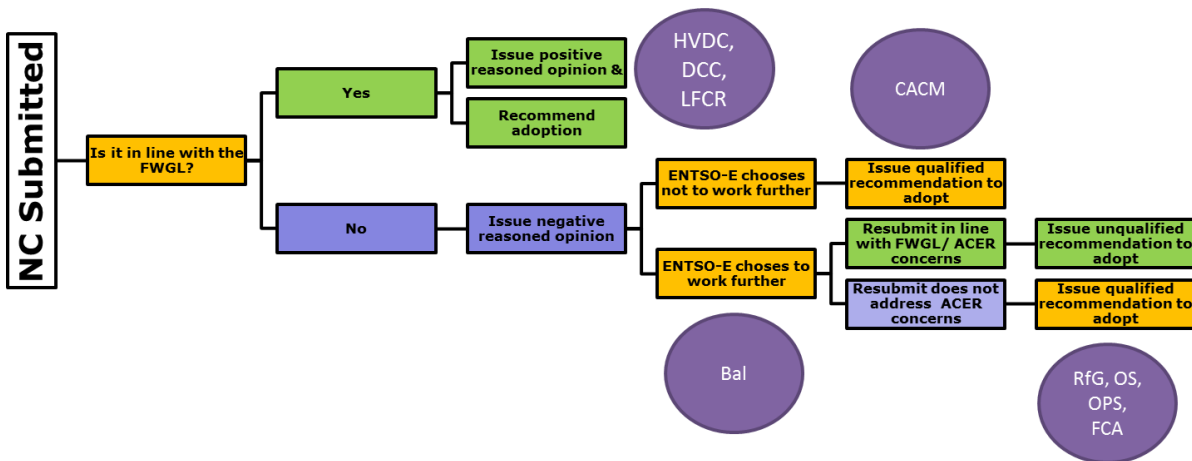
NC Submitted

Is it in line with the FWGL?

Yes

Issue positive reasoned opinion &

Recommend adoption

HVDC, DCC, LFCR

CACM

No

Issue negative reasoned opinion

ENTSO-E chooses not to work further

Issue qualified recommendation to adopt

ENTSO-E choses to work further

Resubmit in line with FWGL/ ACER concerns

Issue unqualified recommendation to adopt

Resubmit does not address ACER concerns

Issue qualified recommendation to adopt

Bal

RfG, OS, OPS, FCA